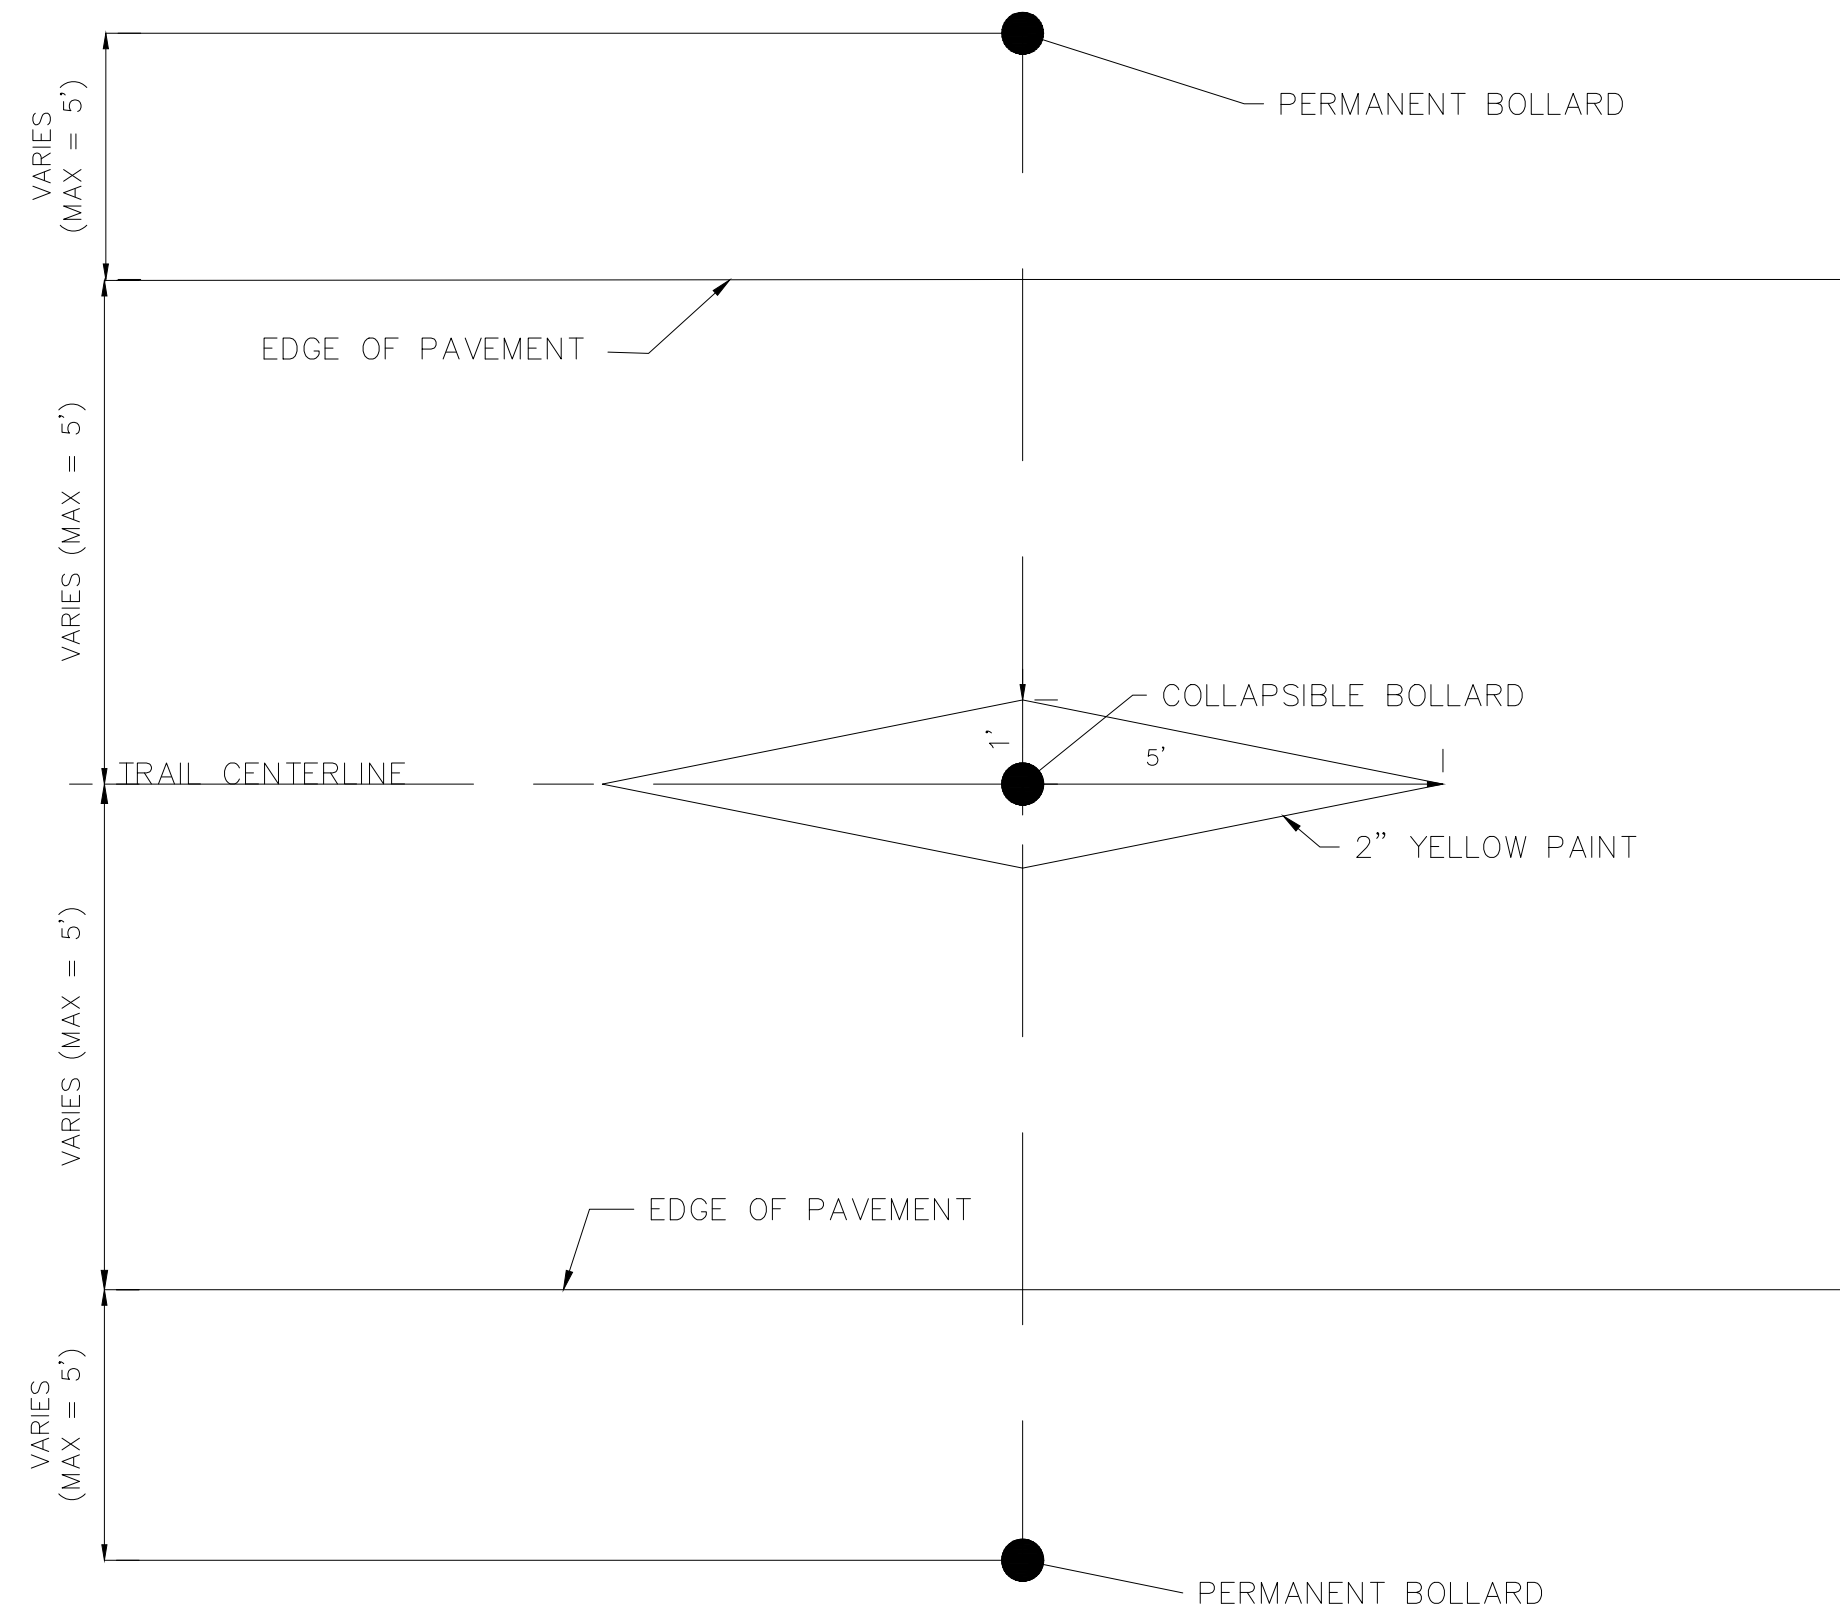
VARIES (MAX = 5')

PERMANENT BOLLARD

EDGE OF PAVEMENT

VARIES (MAX = 5')

COLLAPSIBLE BOLLARD

1'

5'

TRAIL CENTERLINE

2" YELLOW PAINT

VARIES (MAX = 5')

EDGE OF PAVEMENT

VARIES (MAX = 5')

PERMANENT BOLLARD